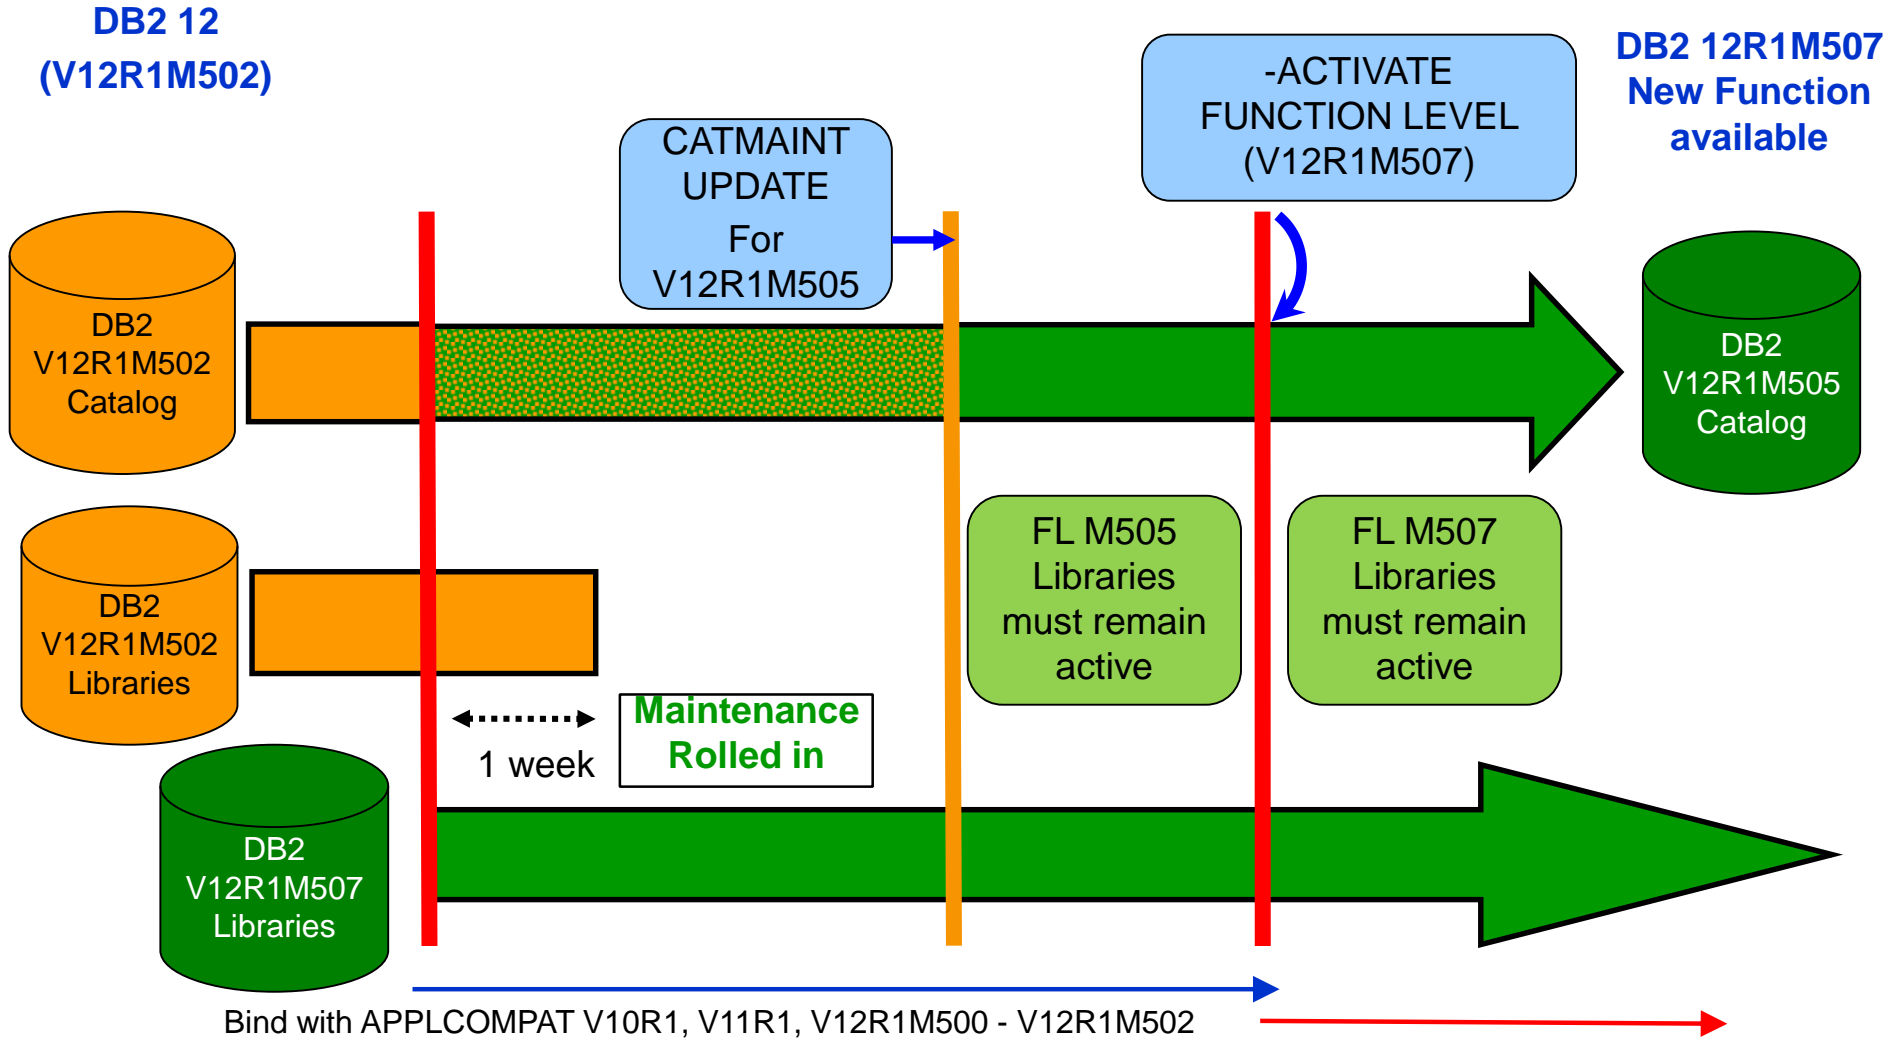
DB2 12
(V12R1M502)

CATMAINT UPDATE
For V12R1M505

-ACTIVATE FUNCTION LEVEL (V12R1M507)

DB2 12R1M507
New Function available

DB2 V12R1M502 Catalog

DB2 V12R1M505 Catalog

DB2 V12R1M502 Libraries

FL M505 Libraries must remain active

FL M507 Libraries must remain active

1 week

Maintenance Rolled in

DB2 V12R1M507 Libraries

Bind with APPLCOMPAT V10R1, V11R1, V12R1M500 - V12R1M502